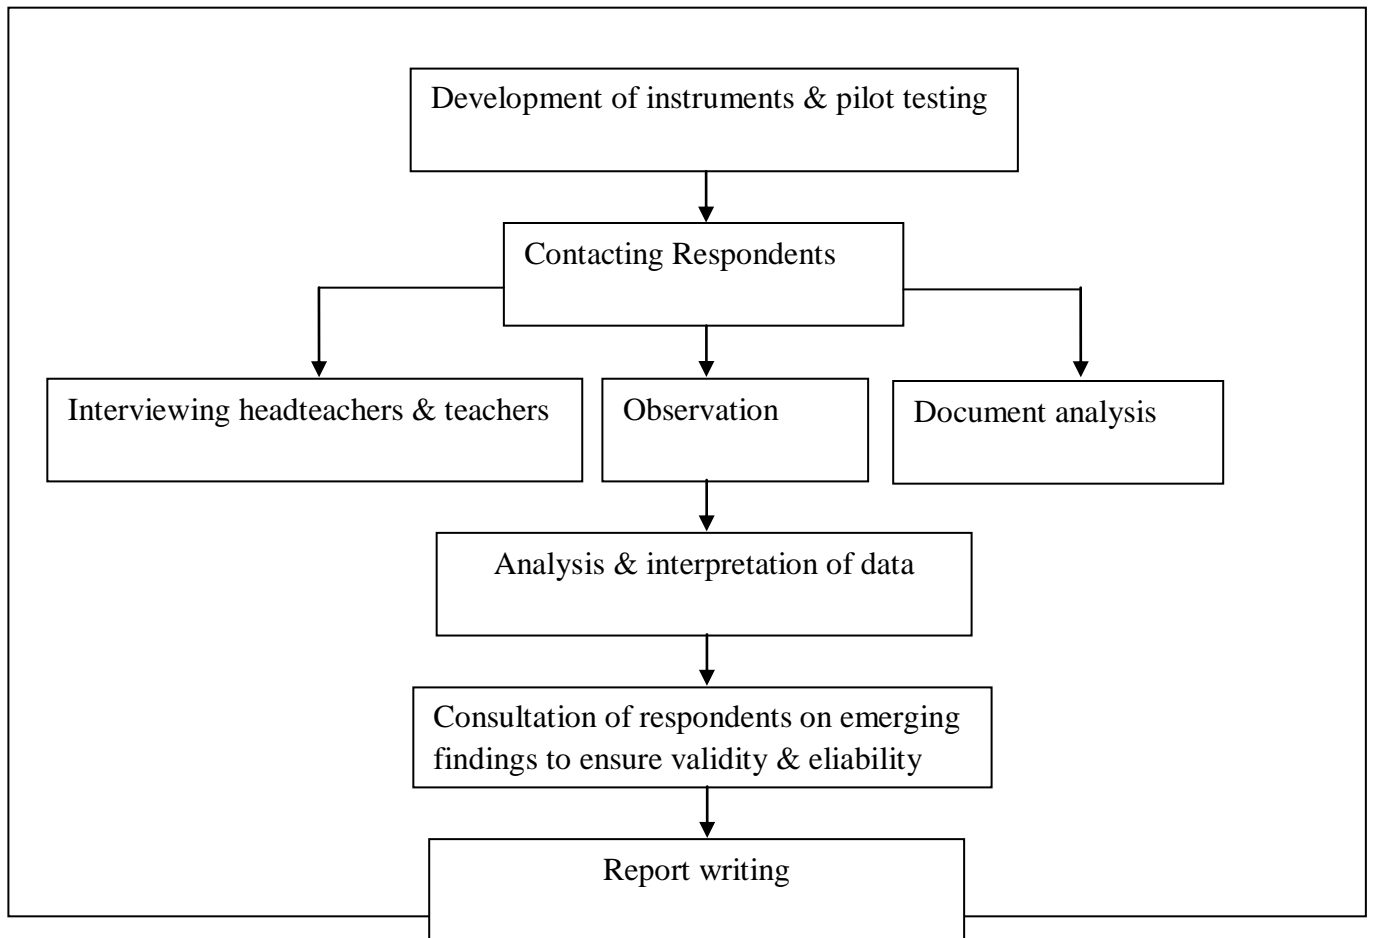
Development of instruments & pilot testing

Contacting Respondents

Interviewing headteachers & teachers

Observation

Document analysis

Analysis & interpretation of data

Consultation of respondents on emerging findings to ensure validity & eliability

Report writing